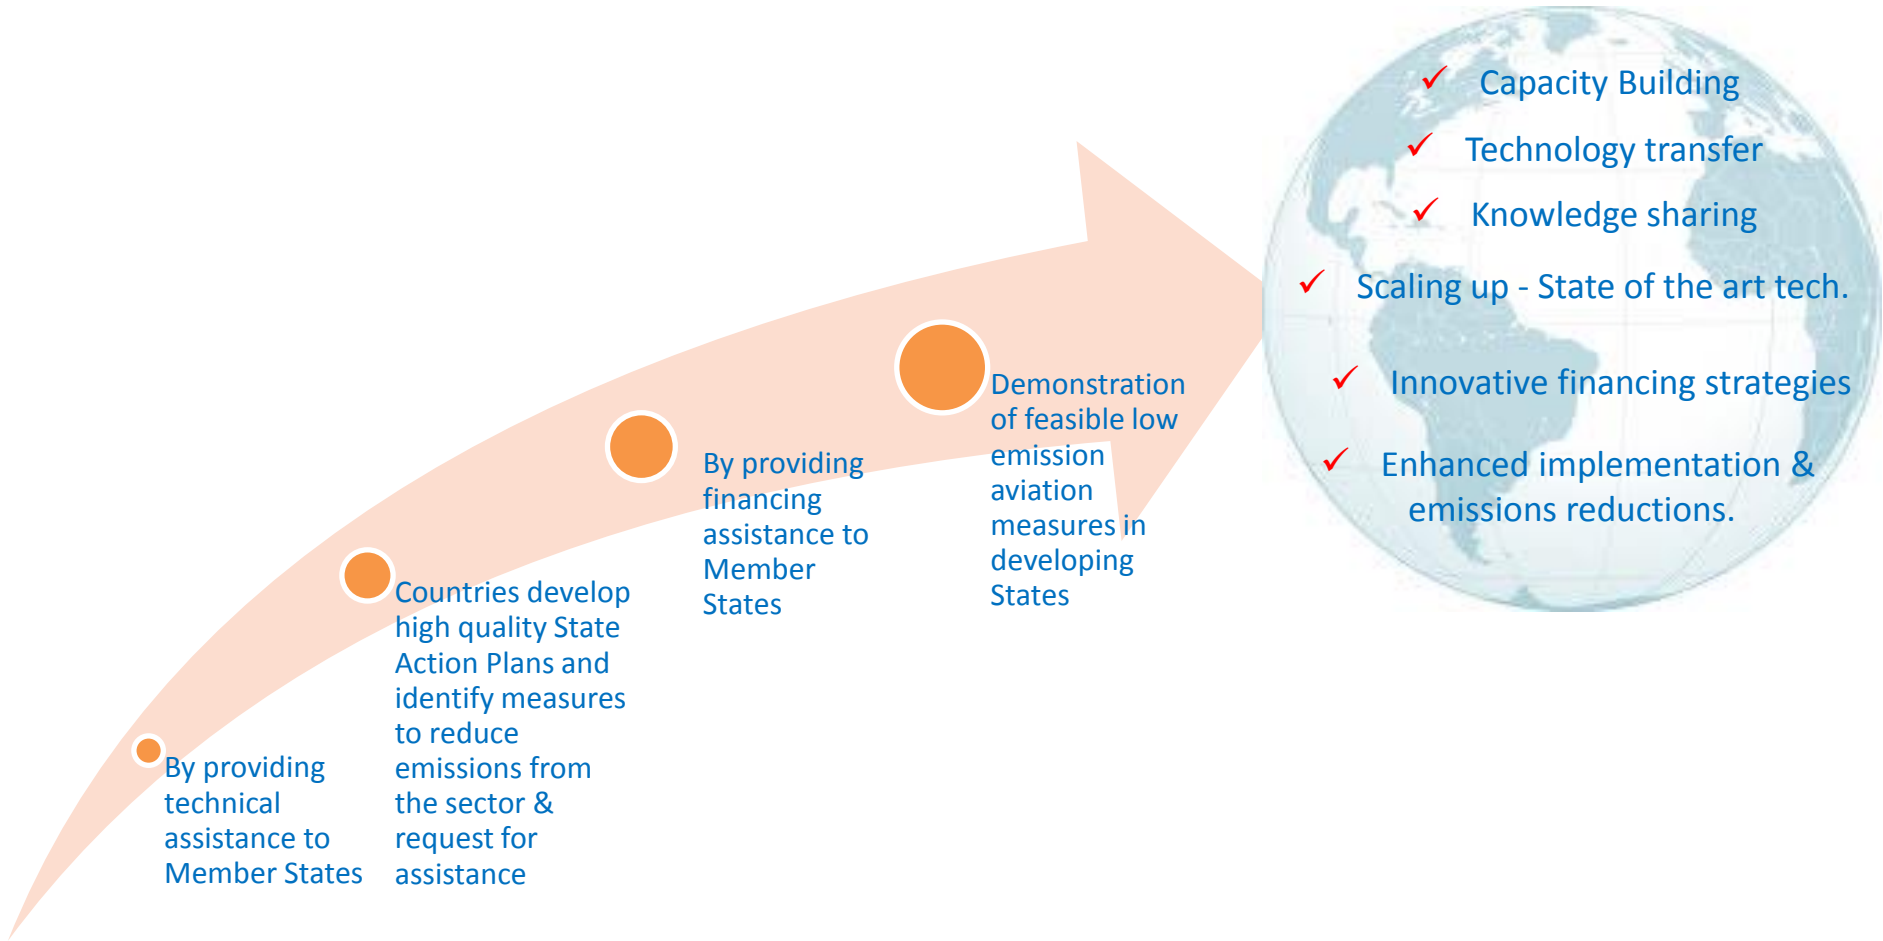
By providing technical assistance to Member States

Countries develop high quality State Action Plans and identify measures to reduce emissions from the sector & request for assistance

By providing financing assistance to Member States

Demonstration of feasible low emission aviation measures in developing States

✓ Capacity Building
✓ Technology transfer
✓ Knowledge sharing
✓ Scaling up - State of the art tech.
✓ Innovative financing strategies
✓ Enhanced implementation & emissions reductions.